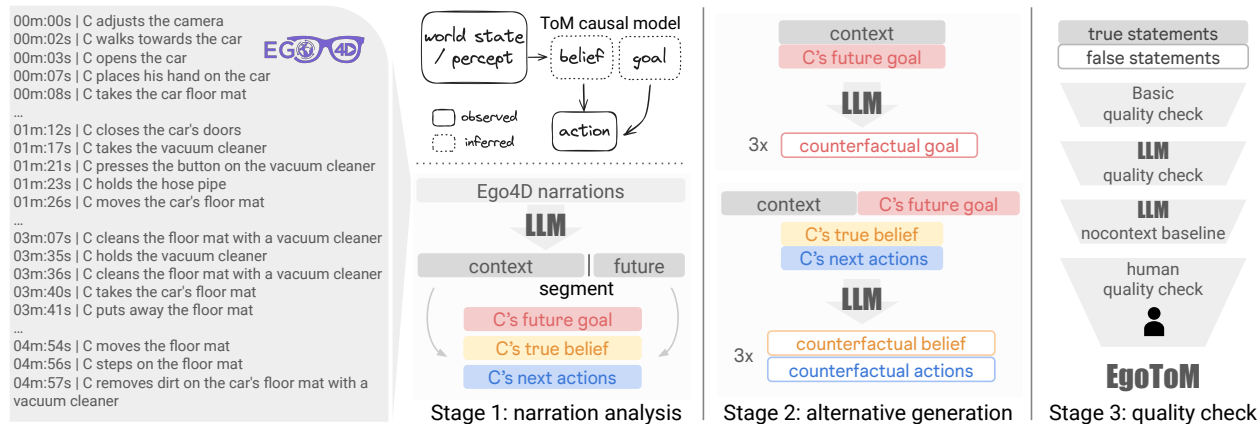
00m:00s | C adjusts the camera
00m:02s | C walks towards the car
00m:03s | C opens the car
00m:07s | C places his hand on the car
00m:08s | C takes the car floor mat
...
01m:12s | C closes the car's doors
01m:17s | C takes the vacuum cleaner
01m:21s | C presses the button on the vacuum cleaner
01m:23s | C holds the hose pipe
01m:26s | C moves the car's floor mat
...
03m:07s | C cleans the floor mat with a vacuum cleaner
03m:35s | C holds the vacuum cleaner
03m:36s | C cleans the floor mat with a vacuum cleaner
03m:40s | C takes the car's floor mat
03m:41s | C puts away the floor mat
...
04m:54s | C moves the floor mat
04m:56s | C steps on the floor mat
04m:57s | C removes dirt on the car's floor mat with a vacuum cleaner

EGO4D

world state / percept
ToM causal model
belief
goal
action
observed
inferred

Ego4D narrations
LLM
context
future segment
C's future goal
C's true belief
C's next actions
Stage 1: narration analysis

context
C's future goal
LLM
3x
counterfactual goal
context
C's future goal
C's true belief
C's next actions
LLM
3x
counterfactual belief
counterfactual actions
Stage 2: alternative generation

true statements
false statements
Basic quality check
LLM
quality check
LLM
nocontext baseline
human quality check
EgoToM
Stage 3: quality check